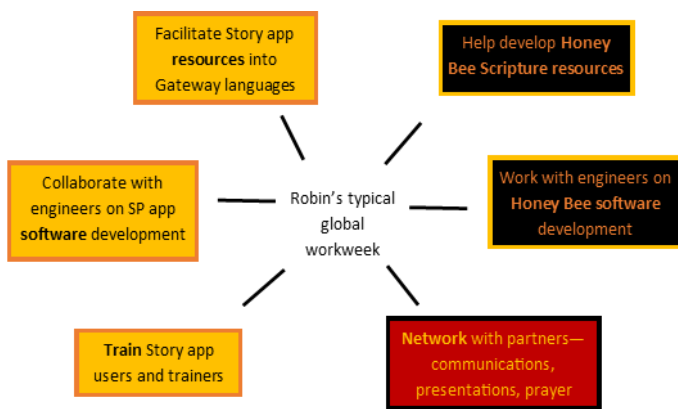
Facilitate Story app **resources** into Gateway languages

Help develop **Honey Bee Scripture resources**

Collaborate with engineers on SP app **software** development

Robin's typical global workweek

Work with engineers on **Honey Bee software** development

**Train** Story app users and trainers

**Network** with partners—communications, presentations, prayer